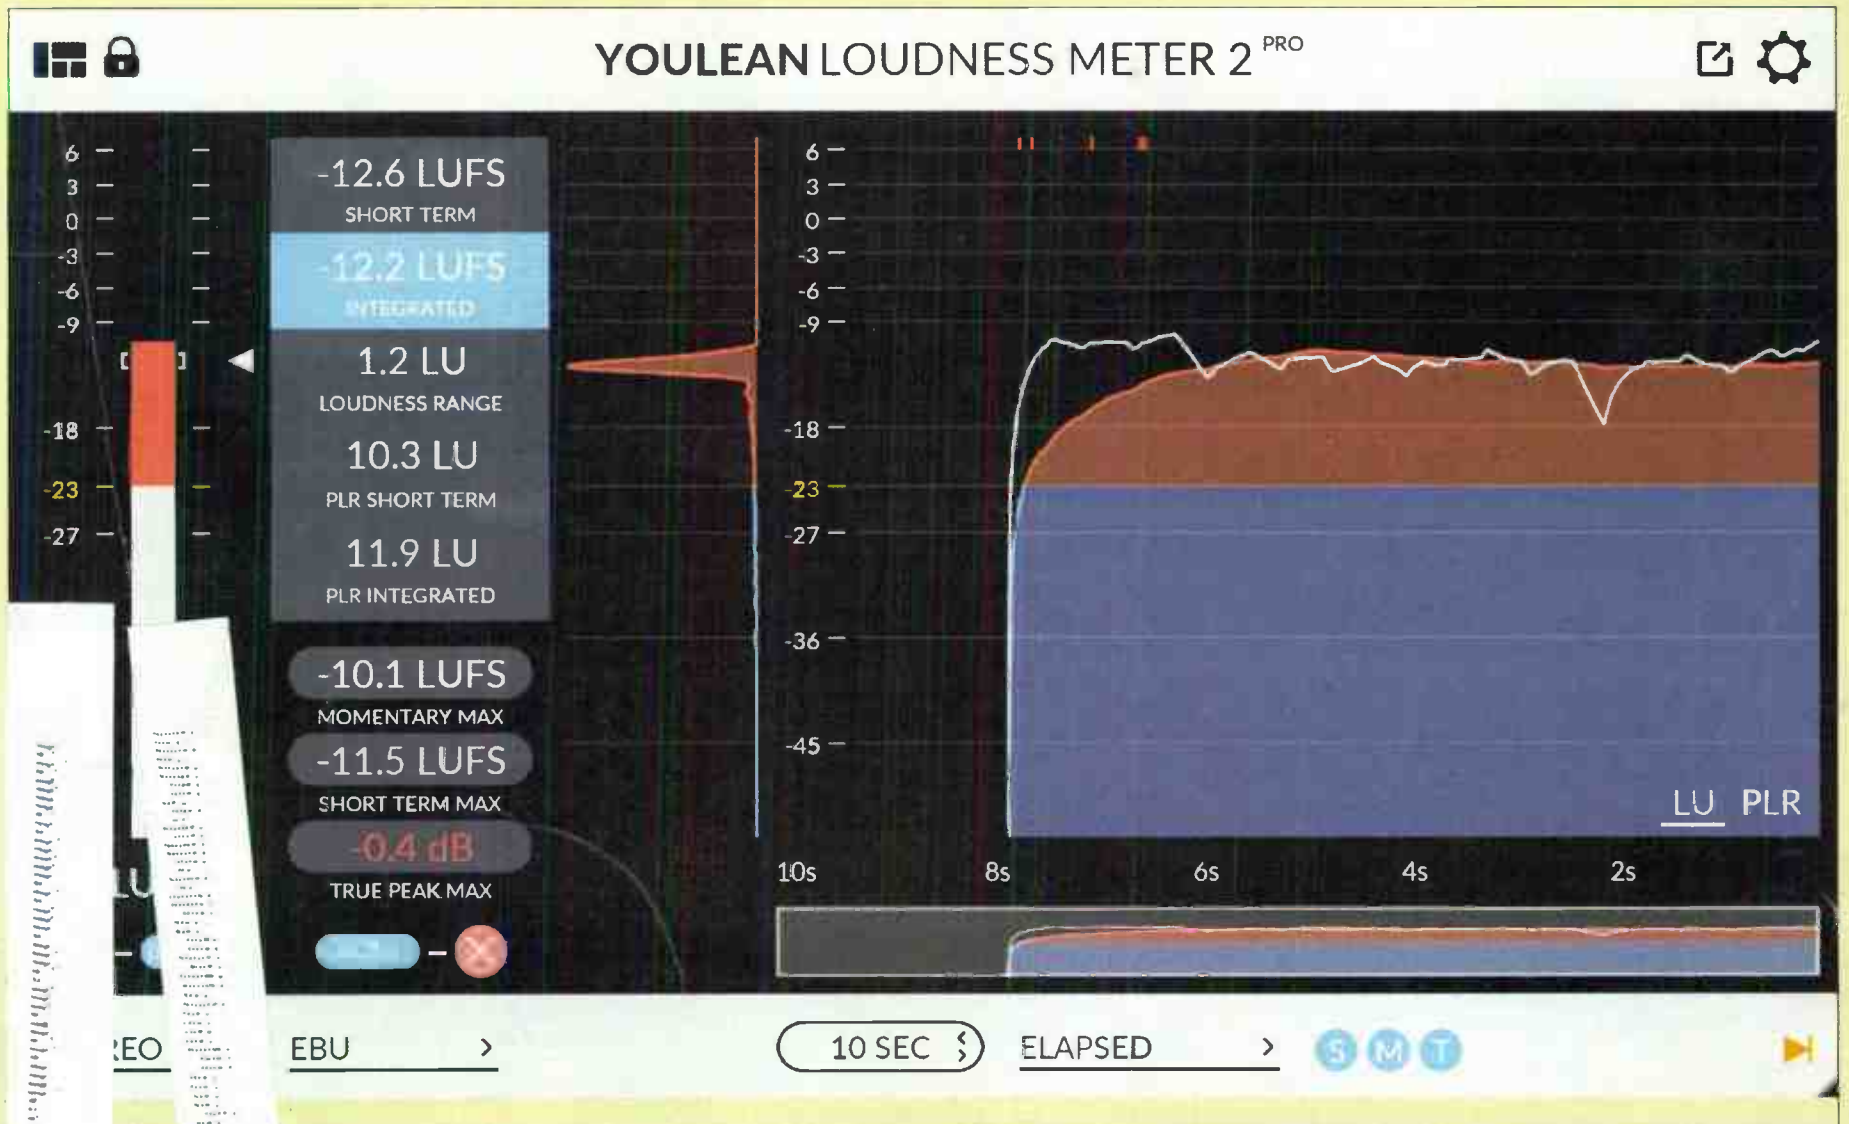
YOULEAN LOUDNESS METER 2 PRO

6
3
0
-3
-6
-9
-18
-23
-27

-12.6 LUFS
SHORT TERM
-12.2 LUFS
INTEGRATED
1.2 LU
LOUDNESS RANGE
10.3 LU
PLR SHORT TERM
11.9 LU
PLR INTEGRATED

-10.1 LUFS
MOMENTARY MAX
-11.5 LUFS
SHORT TERM MAX
-0.4 dB
TRUE PEAK MAX

6
3
0
-3
-6
-9
-18
-23
-27
-36
-45

LU PLR

10s 8s 6s 4s 2s

LU

REO EBU >
10 SEC
ELAPSED >
S M T